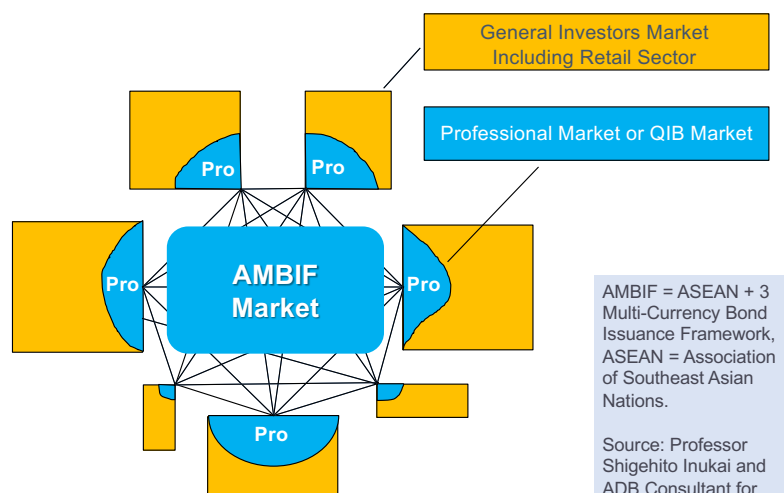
General Investors Market Including Retail Sector

Professional Market or QIB Market

Pro

Pro

Pro

AMBIF Market

Pro

Pro

AMBIF = ASEAN + 3 Multi-Currency Bond Issuance Framework, ASEAN = Association of Southeast Asian Nations.

Source: Professor Shigehito Inukai and ADB Consultant for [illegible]